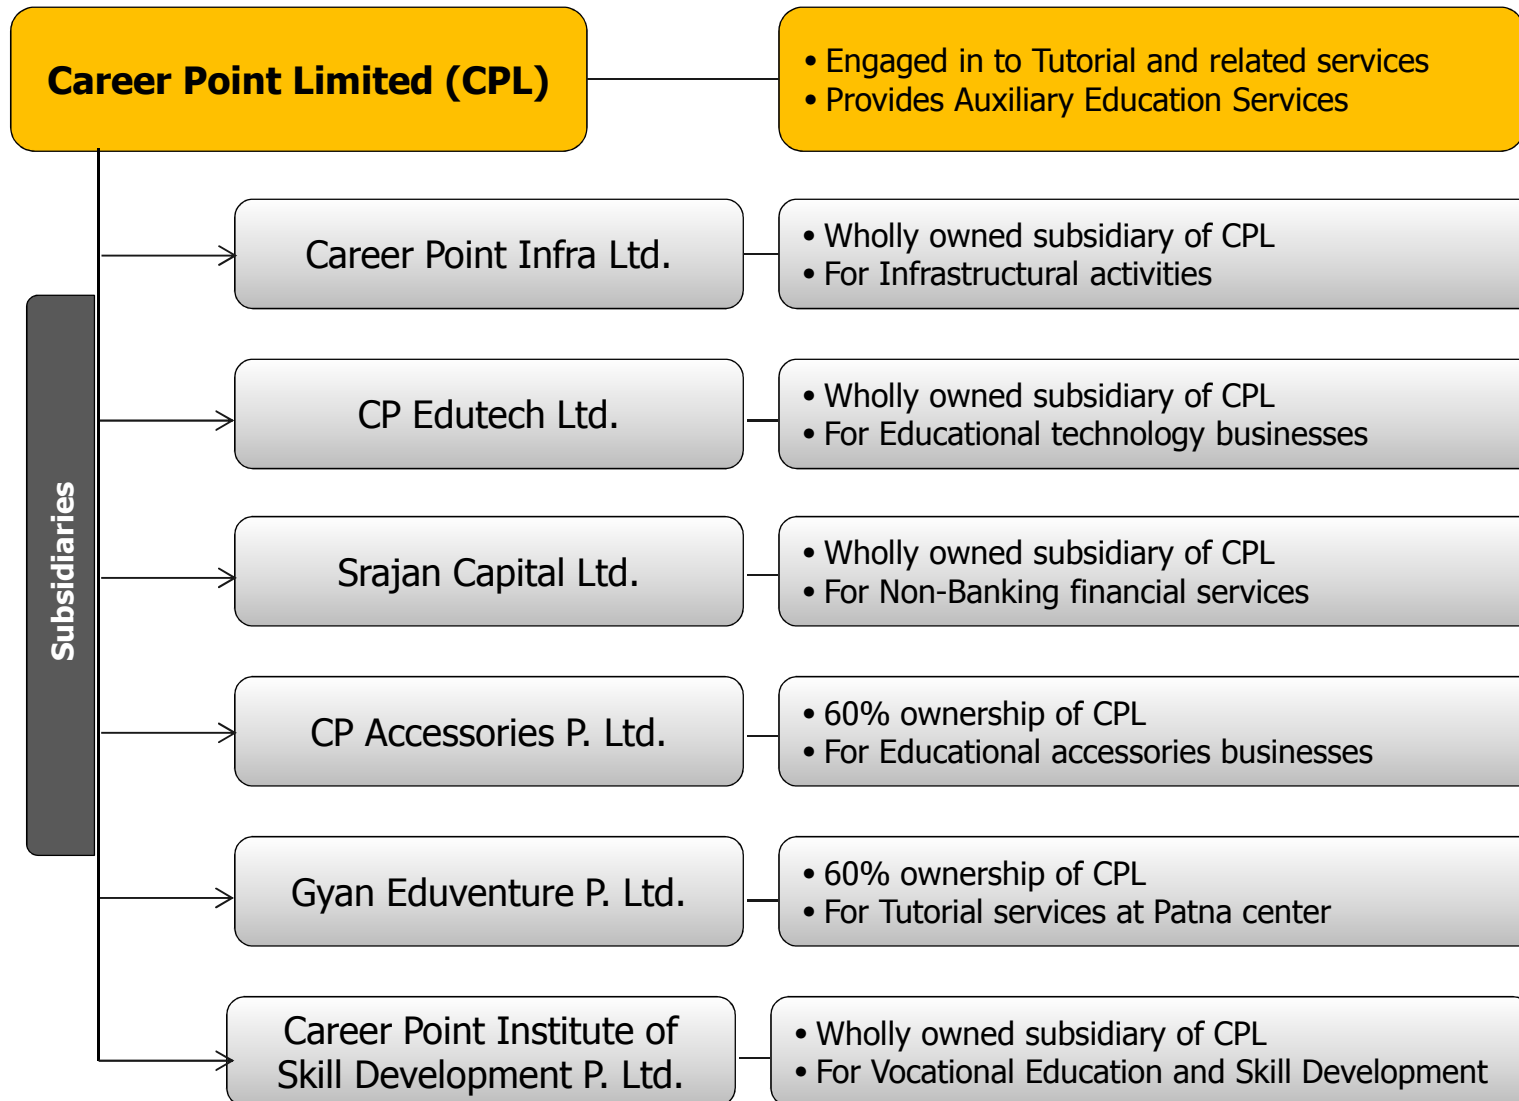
Career Point Limited (CPL)

• Engaged in to Tutorial and related services
• Provides Auxiliary Education Services

Subsidiaries

Career Point Infra Ltd.

• Wholly owned subsidiary of CPL
• For Infrastructural activities

CP Edutech Ltd.

• Wholly owned subsidiary of CPL
• For Educational technology businesses

Srajan Capital Ltd.

• Wholly owned subsidiary of CPL
• For Non-Banking financial services

CP Accessories P. Ltd.

• 60% ownership of CPL
• For Educational accessories businesses

Gyan Eduventure P. Ltd.

• 60% ownership of CPL
• For Tutorial services at Patna center

Career Point Institute of Skill Development P. Ltd.

• Wholly owned subsidiary of CPL
• For Vocational Education and Skill Development